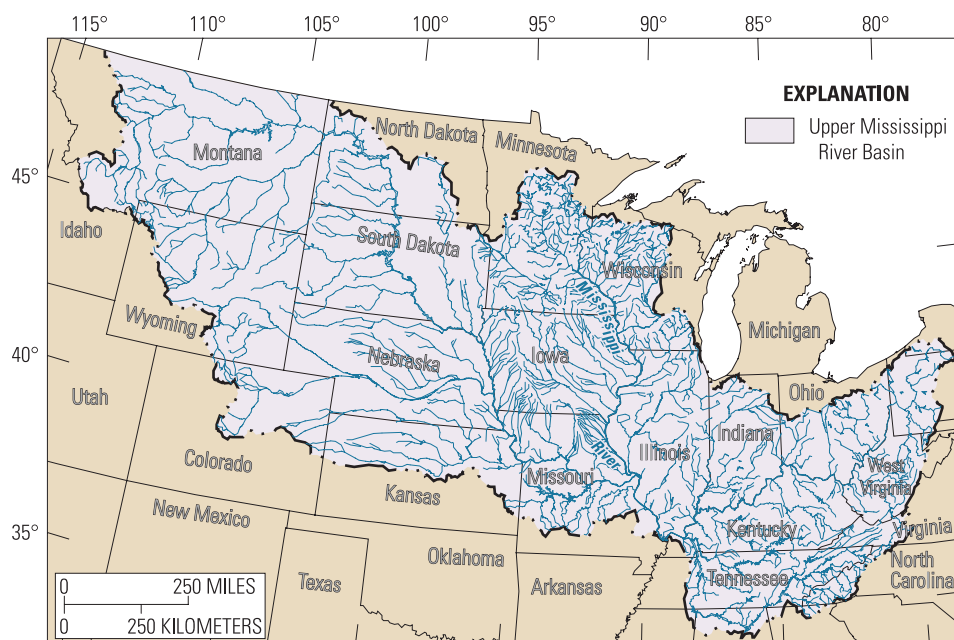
115° 110° 105° 100° 95° 90° 85° 80°

EXPLANATION

Upper Mississippi River Basin

45°

40°

35°

Montana

North Dakota

Minnesota

Idaho

South Dakota

Wisconsin

Mississippi

Wyoming

Michigan

Nebraska

Iowa

Utah

Ohio

River

Illinois

Indiana

Colorado

West Virginia

Missouri

Kansas

New Mexico

Kentucky

Virginia

Oklahoma

North Carolina

Texas

Arkansas

Tennessee

0 250 MILES

0 250 KILOMETERS